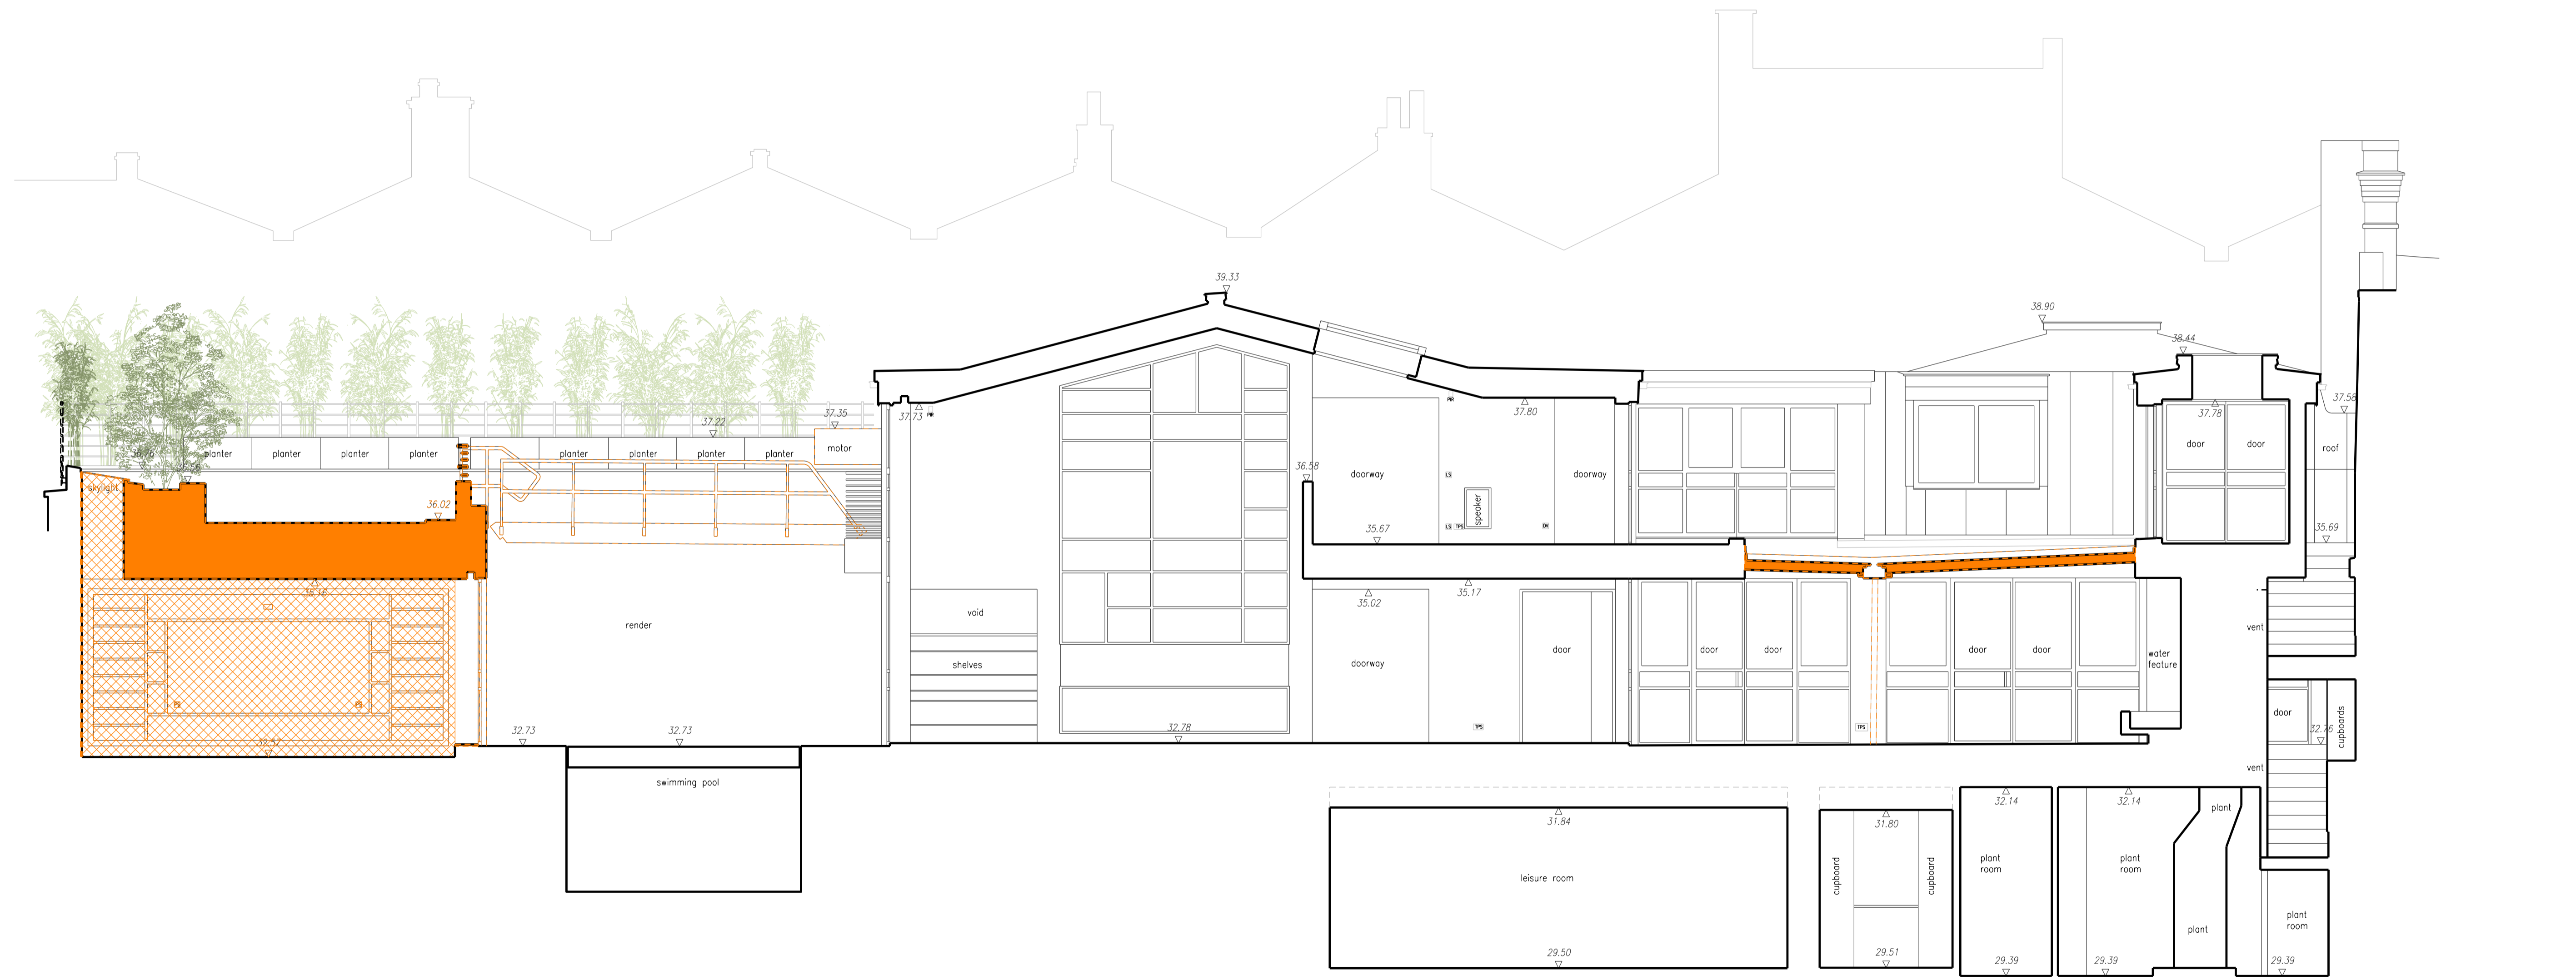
39.33

38.90

38.44

37.35

37.22

37.73

37.80

37.78

37.58

planter planter planter planter planter planter planter planter

motor

skylight

36.76

36.58

36.02

36.58

doorway

35.67

doorway

speaker

door door

roof

35.69

35.16

render

void

shelves

35.02

35.17

doorway

door

door door

door door

water feature

vent

door

cupboards

32.36

vent

32.73

32.73

32.73

32.78

swimming pool

31.84

leisure room

29.50

31.80

cupboard

cupboard

29.51

32.14

plant room

29.39

32.14

plant room

29.39

plant

plant

plant room

29.39